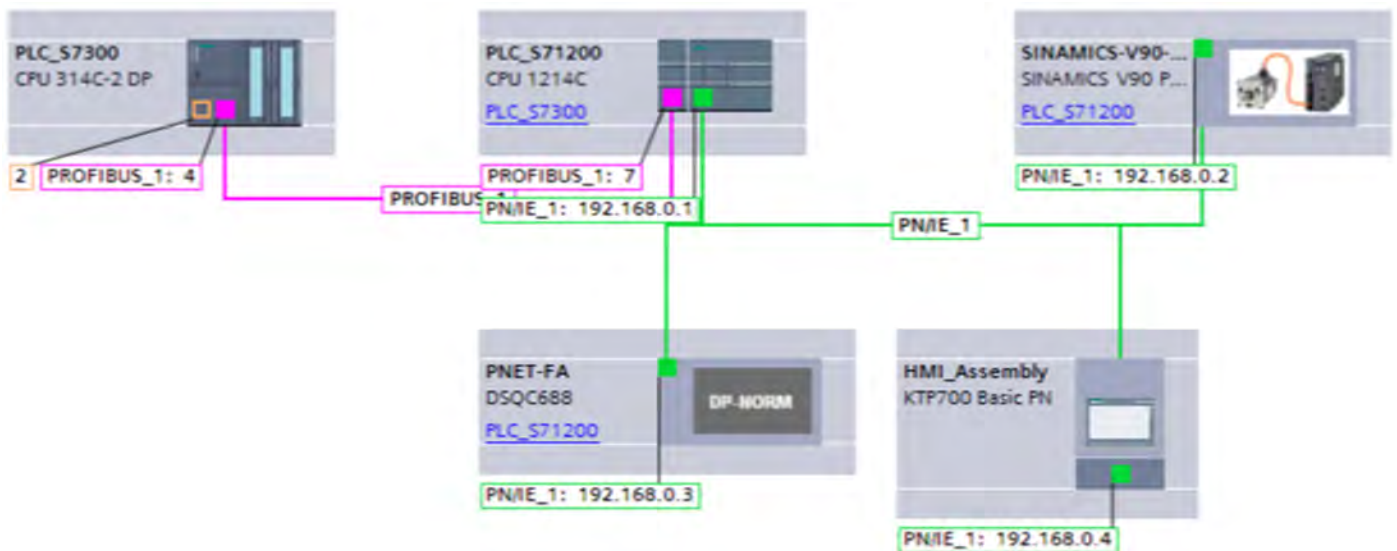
PLC_S7300
CPU 314C-2 DP

2 PROFIBUS_1: 4

PLC_S71200
CPU 1214C
PLC_S7300

PROFIBUS_1: 7
PROFIBUS_1
PN/IE_1: 192.168.0.1

SINAMICS-V90-...
SINAMICS V90 P...
PLC_S71200

PN/IE_1: 192.168.0.2

PN/IE_1

PNET-FA
DSQC688
PLC_S71200
DP-NORM

PN/IE_1: 192.168.0.3

HMI_Assembly
KTP700 Basic PN

PN/IE_1: 192.168.0.4